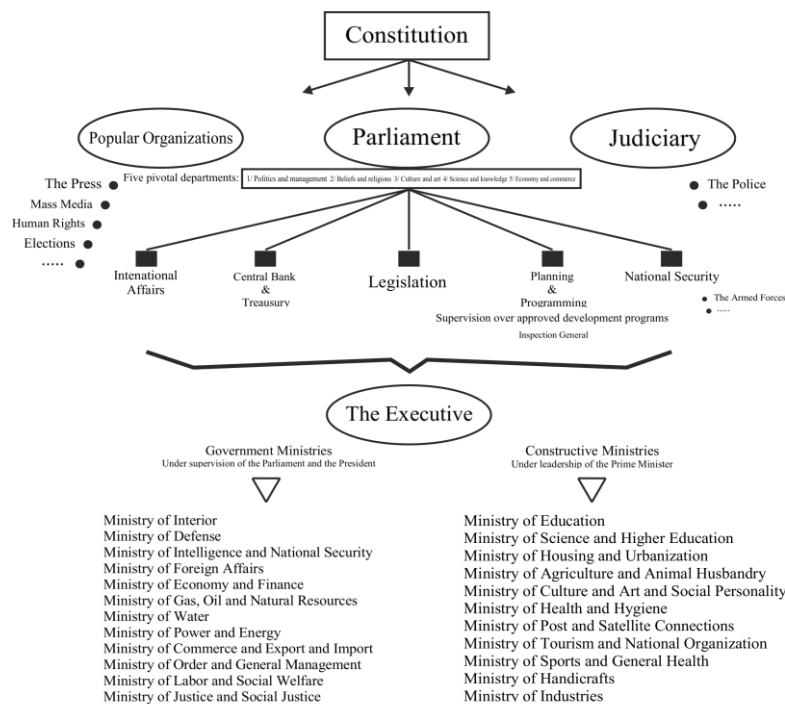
Constitution

Popular Organizations

Parliament

Judiciary

The Press
Mass Media
Human Rights
Elections
.....

Five pivotal departments: 1/ Politics and management 2/ Beliefs and religions 3/ Culture and art 4/ Science and knowledge 5/ Economy and commerce

The Police
.....

Intenational Affairs

Central Bank & Treausury

Legislation

Planning & Programming

National Security

The Armed Forces
.....

Supervision over approved development programs
Inspection General

The Executive

Government Ministries
Under supervision of the Parliament and the President

Ministry of Interior
Ministry of Defense
Ministry of Intelligence and National Security
Ministry of Foreign Affairs
Ministry of Economy and Finance
Ministry of Gas, Oil and Natural Resources
Ministry of Water
Ministry of Power and Energy
Ministry of Commerce and Export and Import
Ministry of Order and General Management
Ministry of Labor and Social Welfare
Ministry of Justice and Social Justice

Constructive Ministries
Under leadership of the Prime Minister

Ministry of Education
Ministry of Science and Higher Education
Ministry of Housing and Urbanization
Ministry of Agriculture and Animal Husbandry
Ministry of Culture and Art and Social Personality
Ministry of Health and Hygiene
Ministry of Post and Satellite Connections
Ministry of Tourism and National Organization
Ministry of Sports and General Health
Ministry of Handicrafts
Ministry of Industries